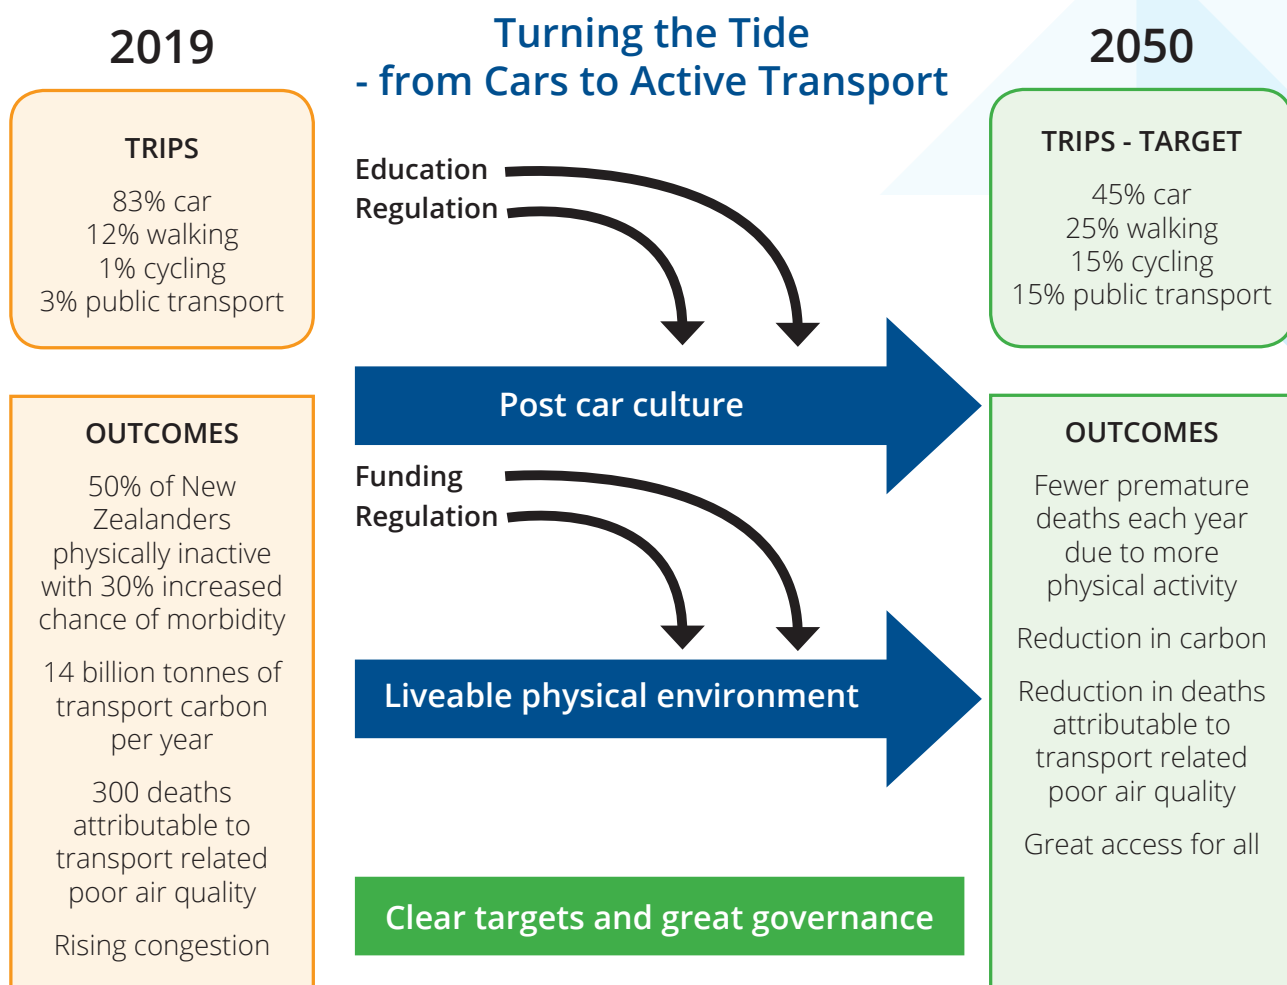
2019

Turning the Tide
- from Cars to Active Transport

2050

TRIPS

83% car
12% walking
1% cycling
3% public transport

Education
Regulation

TRIPS - TARGET

45% car
25% walking
15% cycling
15% public transport

Post car culture

OUTCOMES

50% of New Zealanders physically inactive with 30% increased chance of morbidity

14 billion tonnes of transport carbon per year

300 deaths attributable to transport related poor air quality

Rising congestion

Funding
Regulation

Liveable physical environment

Clear targets and great governance

OUTCOMES

Fewer premature deaths each year due to more physical activity

Reduction in carbon

Reduction in deaths attributable to transport related poor air quality

Great access for all